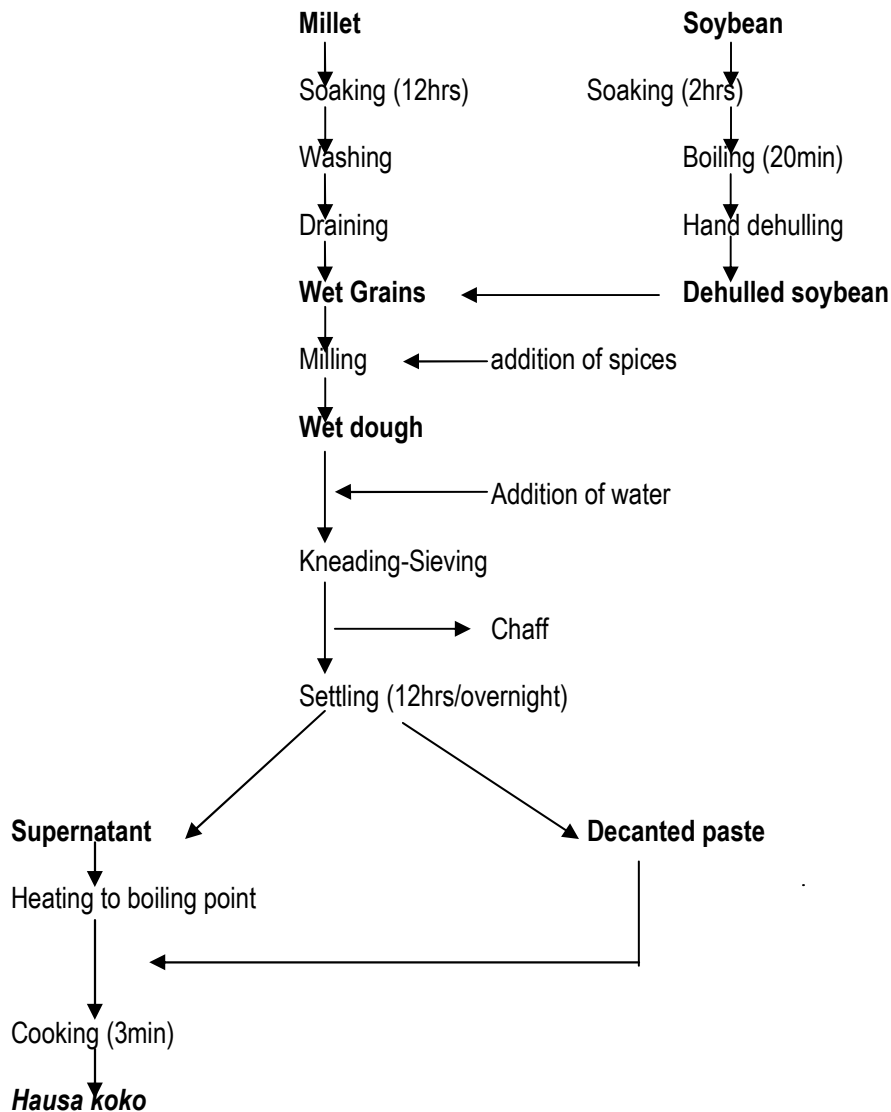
**Millet**

Soaking (12hrs)

Washing

Draining

**Wet Grains**

Milling

**Wet dough**

**Soybean**

Soaking (2hrs)

Boiling (20min)

Hand dehulling

**Dehulled soybean**

addition of spices

Addition of water

Kneading-Sieving

Chaff

Settling (12hrs/overnight)

**Supernatant**

Heating to boiling point

**Decanted paste**

Cooking (3min)

***Hausa koko***